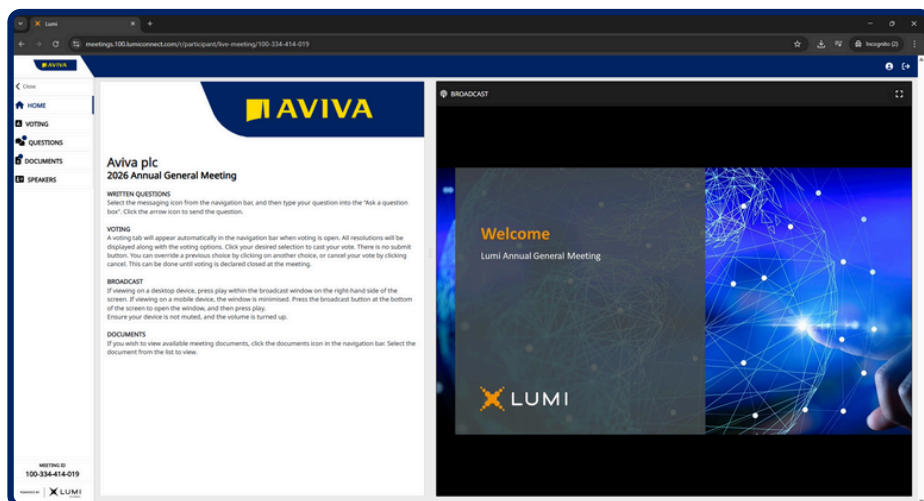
Lumi

meetings.100.lumiconnect.com/r/participant/live-meeting/100-334-414-019

Incognito (2)

AVIVA

Close

HOME

VOTING

QUESTIONS

DOCUMENTS

SPEAKERS

AVIVA

Aviva plc
2026 Annual General Meeting

WRITTEN QUESTIONS
Select the messaging icon from the navigation bar, and then type your question into the "Ask a question box". Click the arrow icon to send the question.

VOTING
A voting tab will appear automatically in the navigation bar when voting is open. All resolutions will be displayed along with the voting options. Click your desired selection to cast your vote. There is no submit button. You can override a previous choice by clicking on another choice, or cancel your vote by clicking cancel. This can be done until voting is declared closed at the meeting.

BROADCAST
If viewing on a desktop device, press play within the broadcast window on the right-hand side of the screen. If viewing on a mobile device, the window is minimised. Press the broadcast button at the bottom of the screen to open the window, and then press play.
Ensure your device is not muted, and the volume is turned up.

DOCUMENTS
If you wish to view available meeting documents, click the documents icon in the navigation bar. Select the document from the list to view.

BROADCAST

Welcome

Lumi Annual General Meeting

LUMI

MEETING ID
100-334-414-019

POWERED BY LUMI